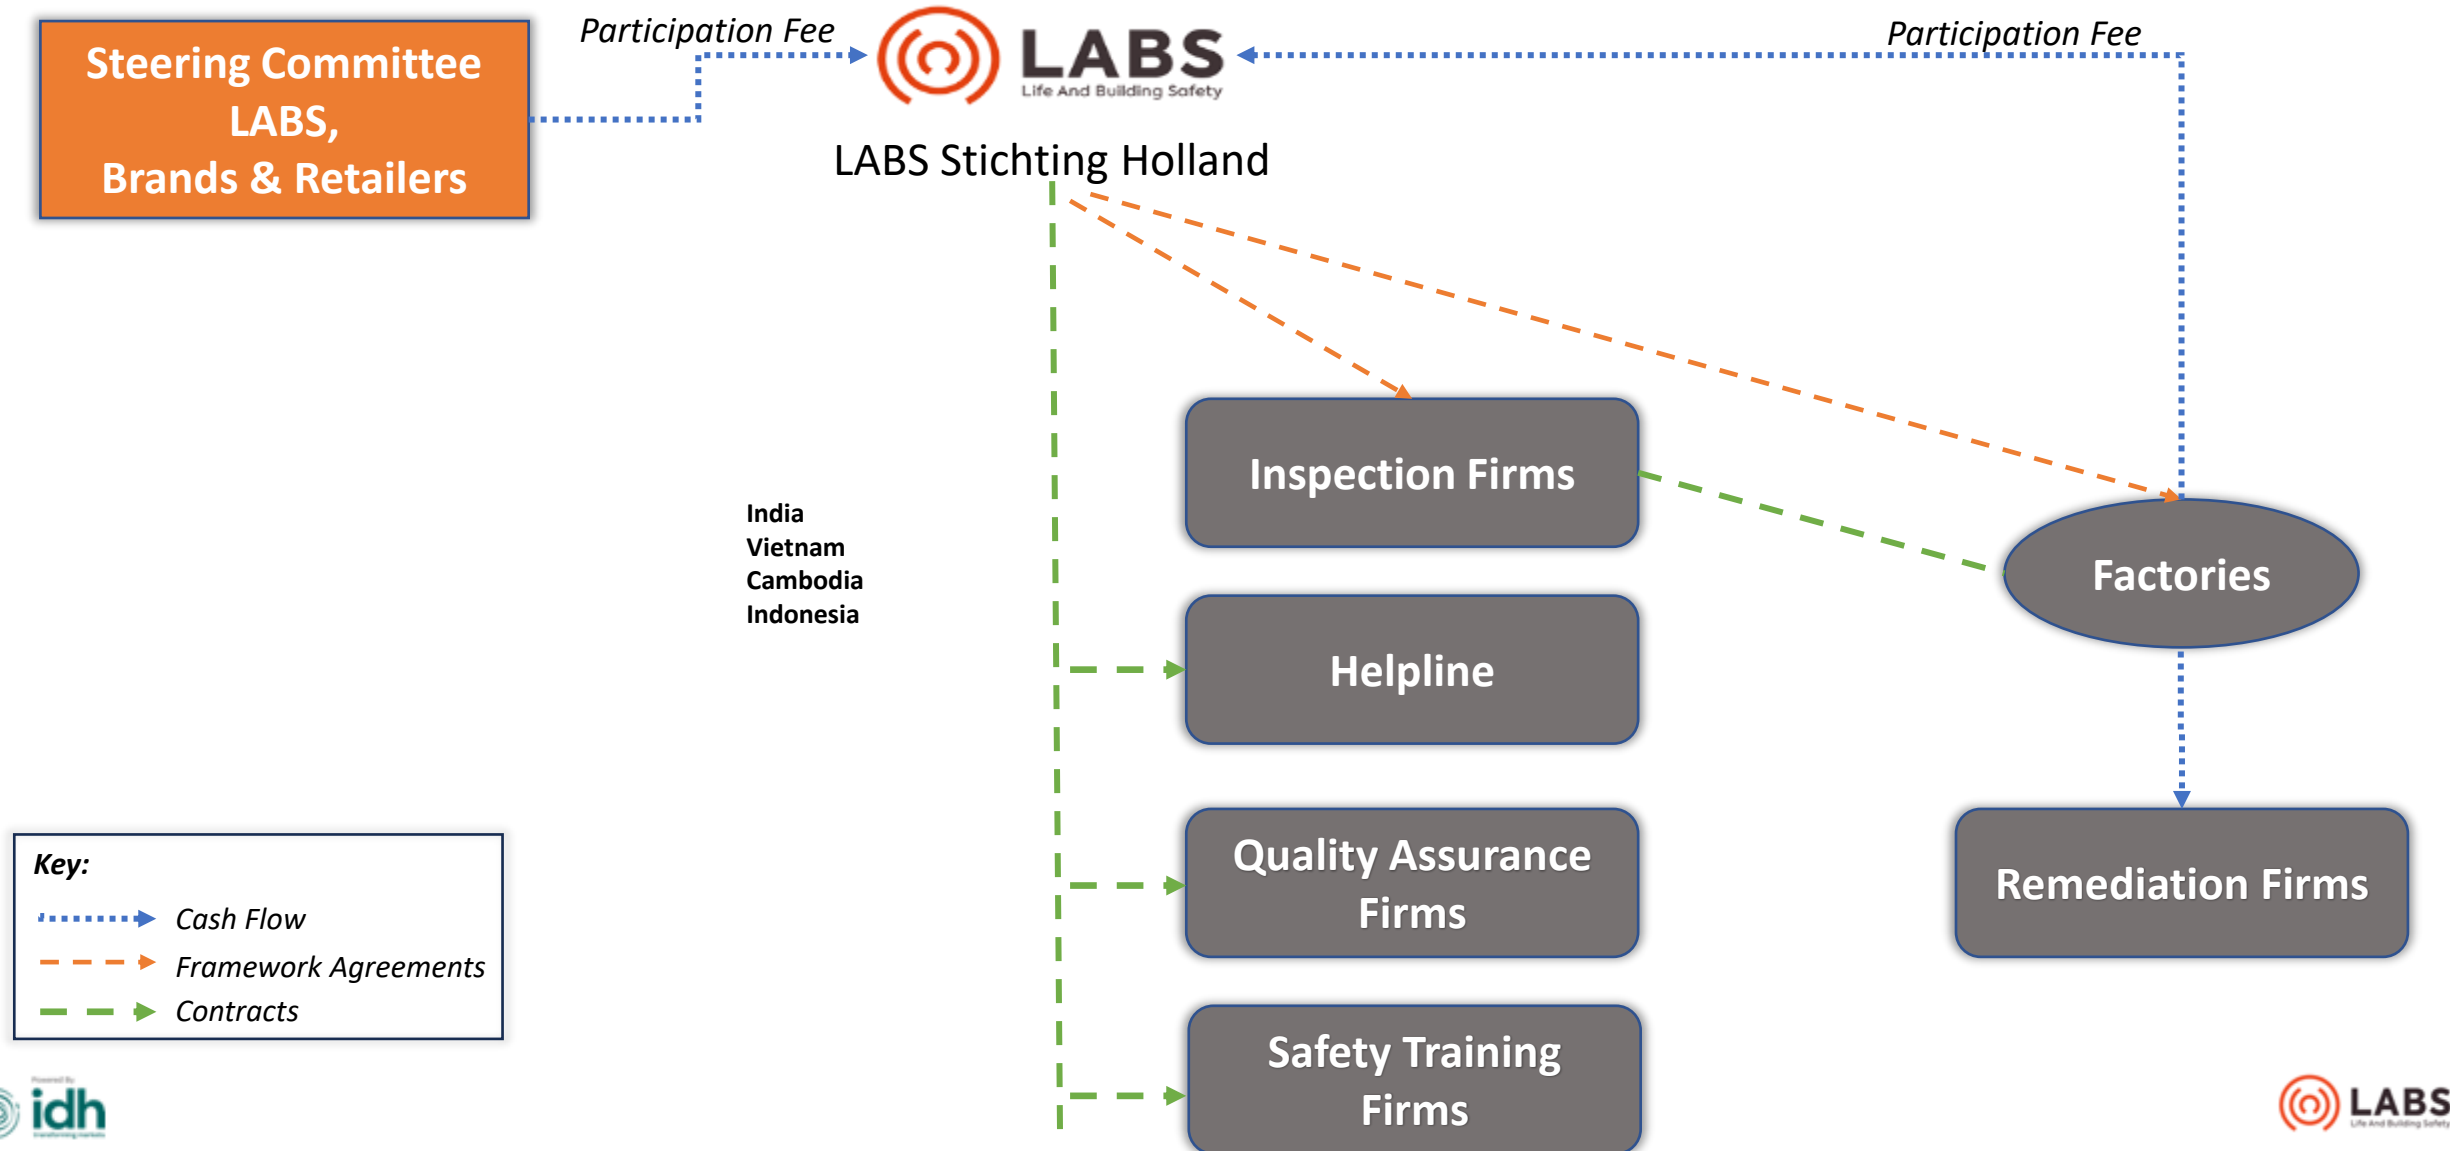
Steering Committee LABS, Brands & Retailers

Participation Fee

LABS
Life And Building Safety

Participation Fee

LABS Stichting Holland

India
Vietnam
Cambodia
Indonesia

Inspection Firms

Factories

Helpline

Quality Assurance Firms

Remediation Firms

Safety Training Firms

Key:
Cash Flow
Framework Agreements
Contracts

Powered By
idh
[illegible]

LABS
Life And Building Safety